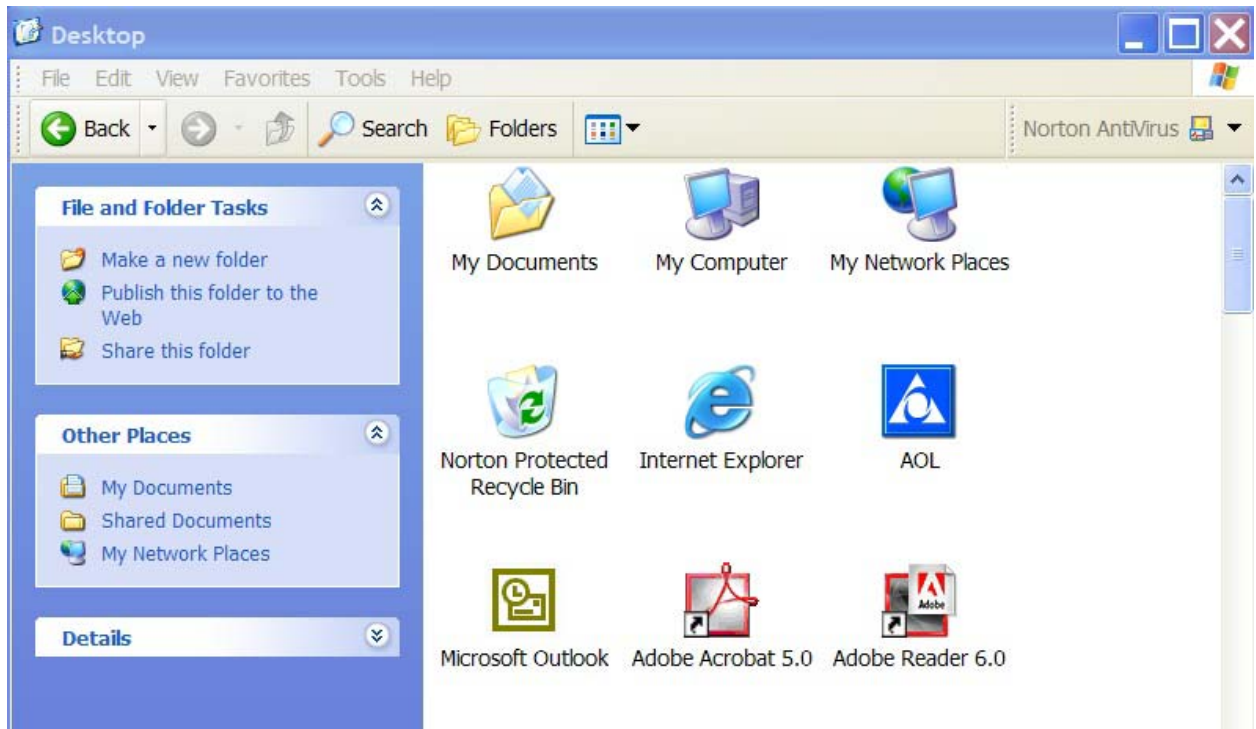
Desktop

File Edit View Favorites Tools Help

Back Search Folders

Norton AntiVirus

File and Folder Tasks

Make a new folder
Publish this folder to the Web
Share this folder

Other Places

My Documents
Shared Documents
My Network Places

Details

My Documents

My Computer

My Network Places

Norton Protected Recycle Bin

Internet Explorer

AOL

Microsoft Outlook

Adobe Acrobat 5.0

Adobe Reader 6.0

Adobe